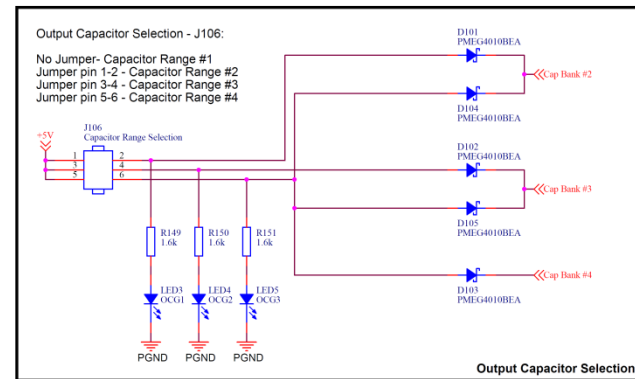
Output Capacitor Selection - J106:

No Jumper- Capacitor Range #1
Jumper pin 1-2 - Capacitor Range #2
Jumper pin 3-4 - Capacitor Range #3
Jumper pin 5-6 - Capacitor Range #4

+5V

J106
Capacitor Range Selection

1 2
3 4
5 6

R149
1.6k

R150
1.6k

R151
1.6k

LED3
OCG1

LED4
OCG2

LED5
OCG3

PGND PGND PGND

D101
PMEG4010BEA

D104
PMEG4010BEA

Cap Bank #2

D102
PMEG4010BEA

D105
PMEG4010BEA

Cap Bank #3

D103
PMEG4010BEA

Cap Bank #4

Output Capacitor Selection